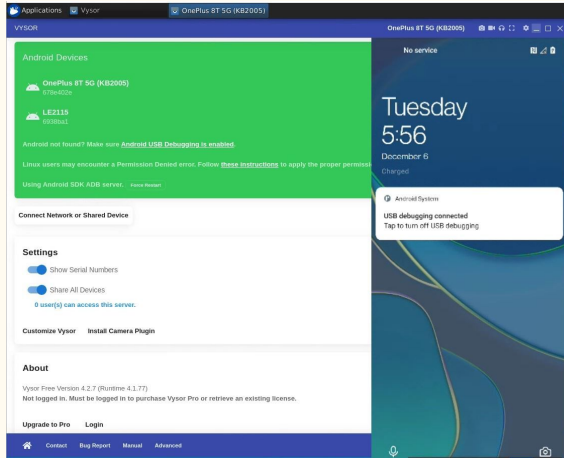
Applications Vysor OnePlus 8T 5G (KB2005)

VYSOR

OnePlus 8T 5G (KB2005)

Android Devices

OnePlus 8T 5G (KB2005)
678e402e

LE2115
6938ba1

Android not found? Make sure Android USB Debugging is enabled.

Linux users may encounter a Permission Denied error. Follow these instructions to apply the proper permissi

Using Android SDK ADB server. Force Restart

Connect Network or Shared Device

Settings

Show Serial Numbers

Share All Devices

0 user(s) can access this server.

Customize Vysor Install Camera Plugin

About

Vysor Free Version 4.2.7 (Runtime 4.1.77)
Not logged in. Must be logged in to purchase Vysor Pro or retrieve an existing license.

Upgrade to Pro Login

Contact Bug Report Manual Advanced

No service

Tuesday
5:56
December 6
Charged

Android System
USB debugging connected
Tap to turn off USB debugging